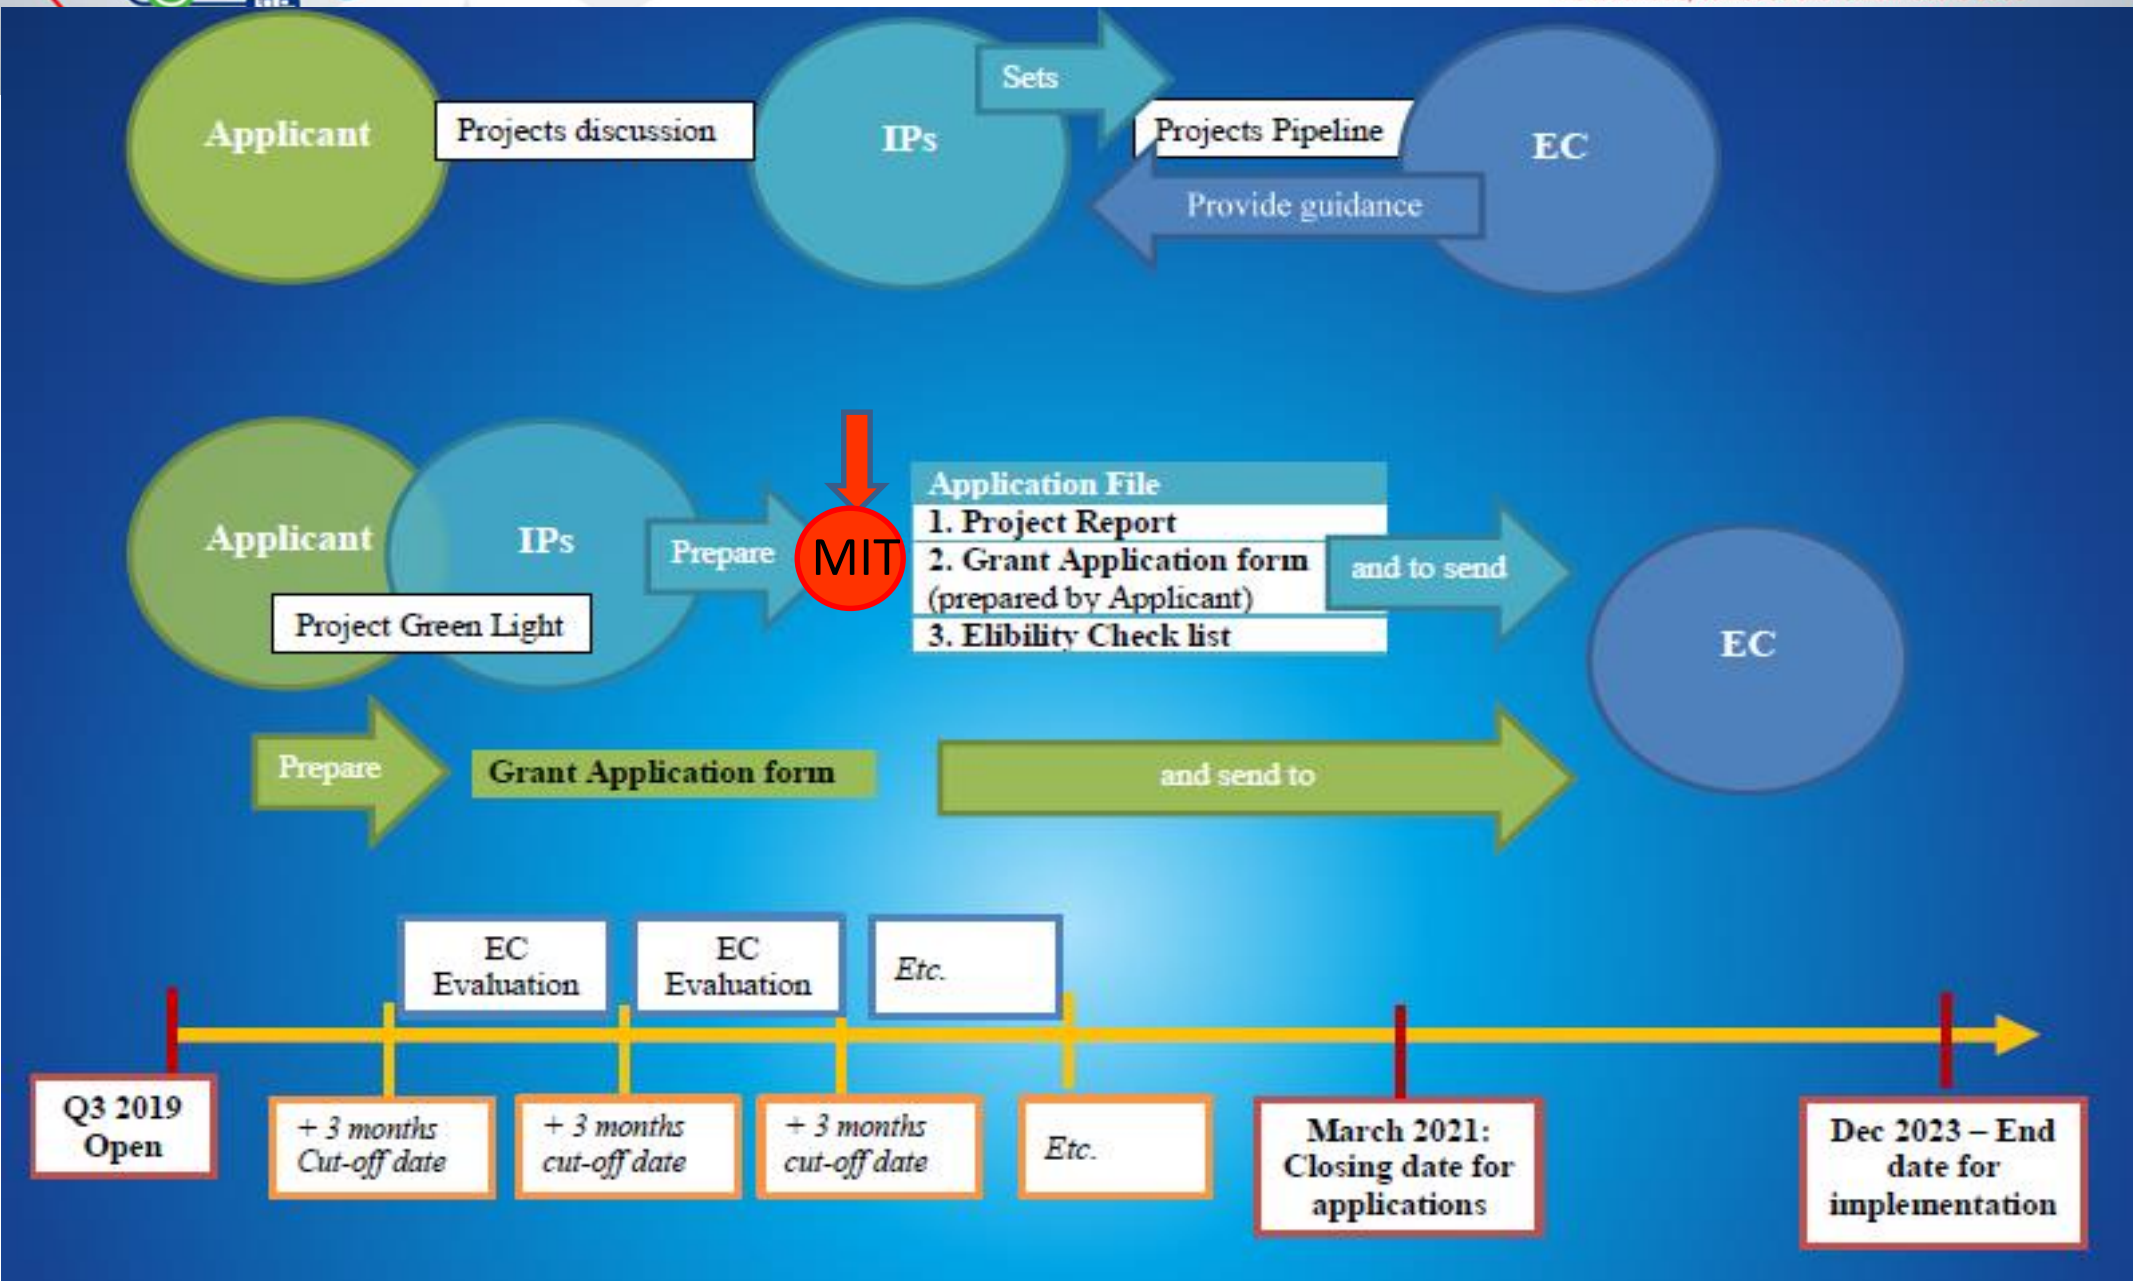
Applicant

Projects discussion

IPs

Sets

Projects Pipeline

EC

Provide guidance

Applicant

IPs

Project Green Light

Prepare

MIT

Application File
1. Project Report
2. Grant Application form (prepared by Applicant)
3. Elibility Check list

and to send

EC

Prepare

Grant Application form

and send to

EC Evaluation

EC Evaluation

Etc.

Q3 2019 Open

+ 3 months Cut-off date

+ 3 months cut-off date

+ 3 months cut-off date

Etc.

March 2021: Closing date for applications

Dec 2023 – End date for implementation